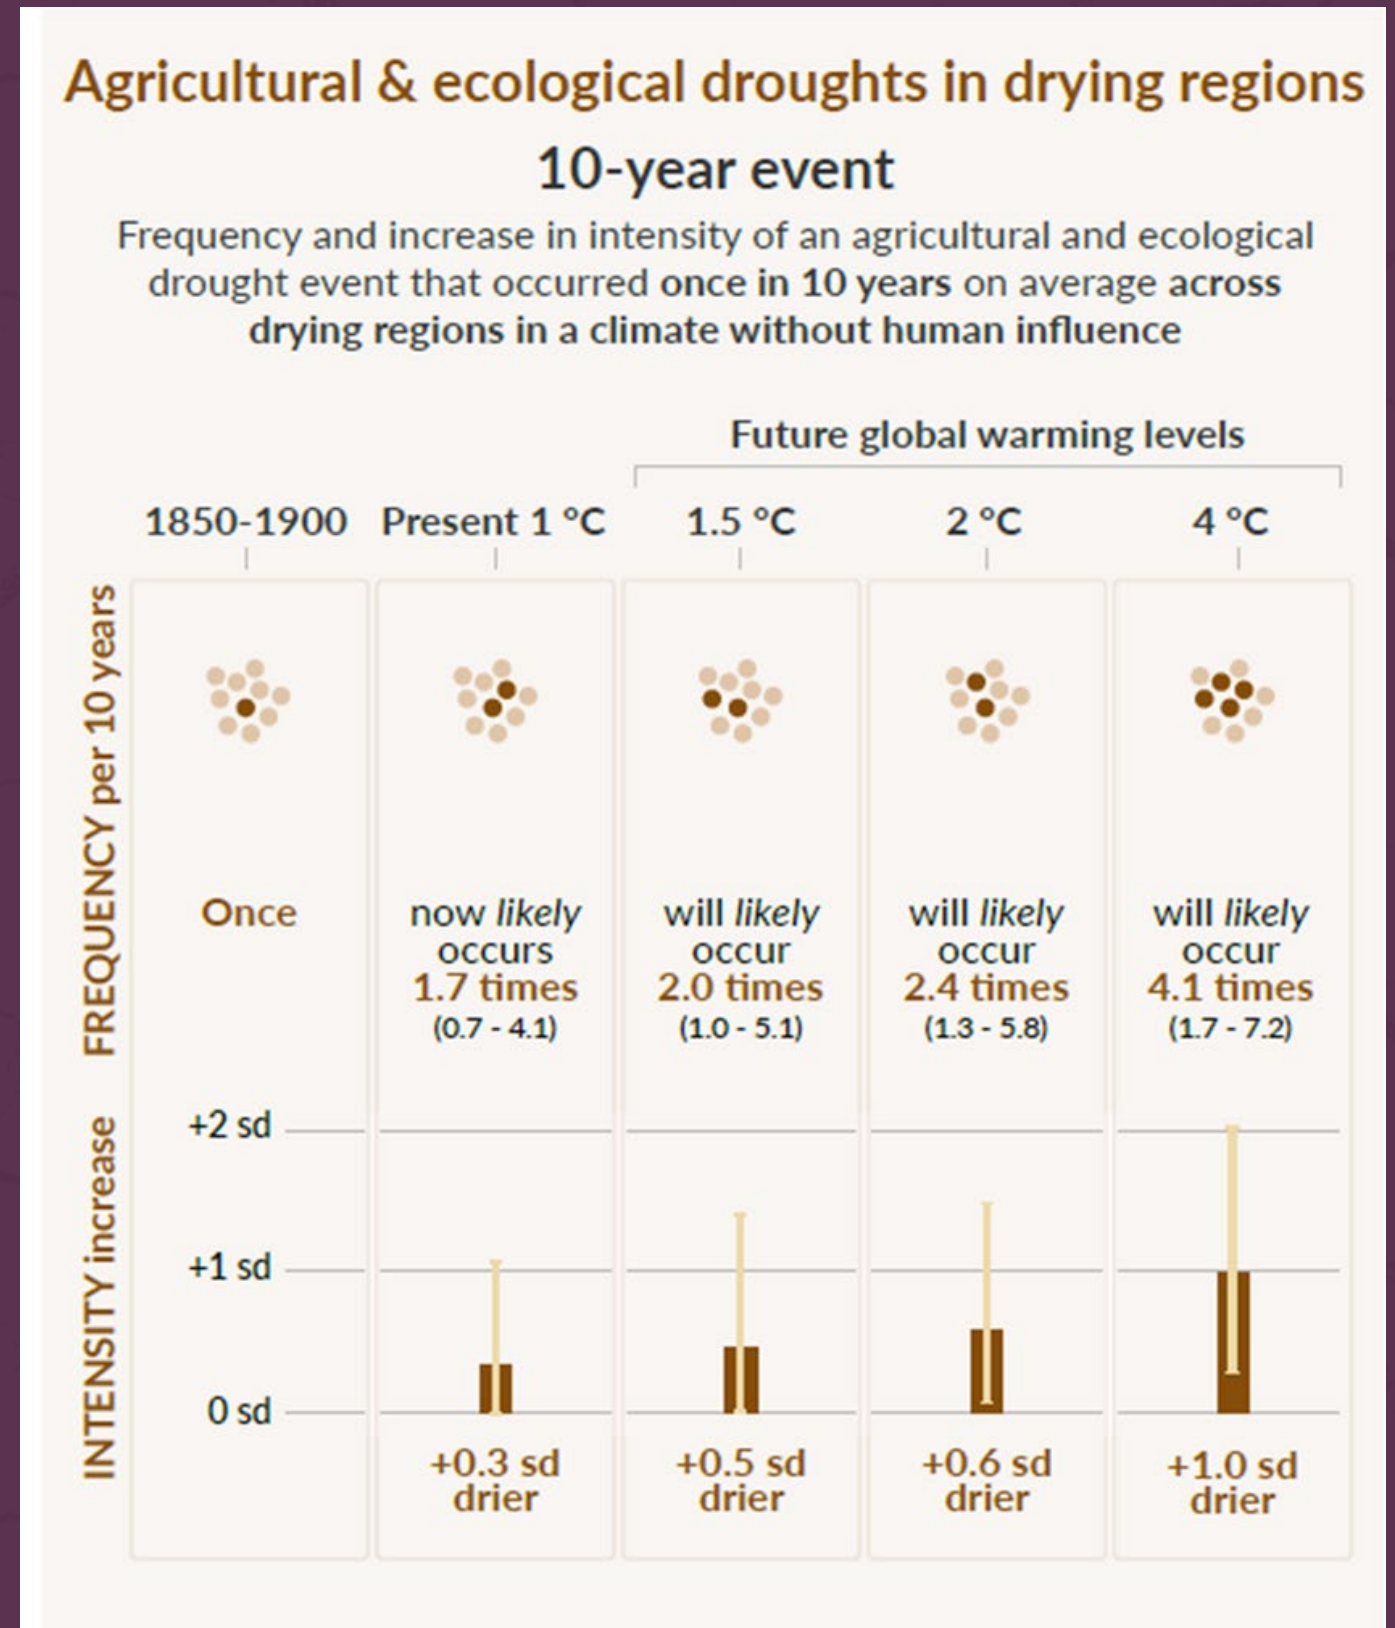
Agricultural & ecological droughts in drying regions

10-year event

Frequency and increase in intensity of an agricultural and ecological drought event that occurred once in 10 years on average across drying regions in a climate without human influence

Future global warming levels

| | 1850-1900 | Present 1 °C | 1.5 °C | 2 °C | 4 °C |
|---|---|---|---|---|---|
| FREQUENCY per 10 years | Once | now *likely* occurs 1.7 times (0.7 - 4.1) | will *likely* occur 2.0 times (1.0 - 5.1) | will *likely* occur 2.4 times (1.3 - 5.8) | will *likely* occur 4.1 times (1.7 - 7.2) |
| INTENSITY increase | | +0.3 sd drier | +0.5 sd drier | +0.6 sd drier | +1.0 sd drier |

+2 sd
+1 sd
0 sd